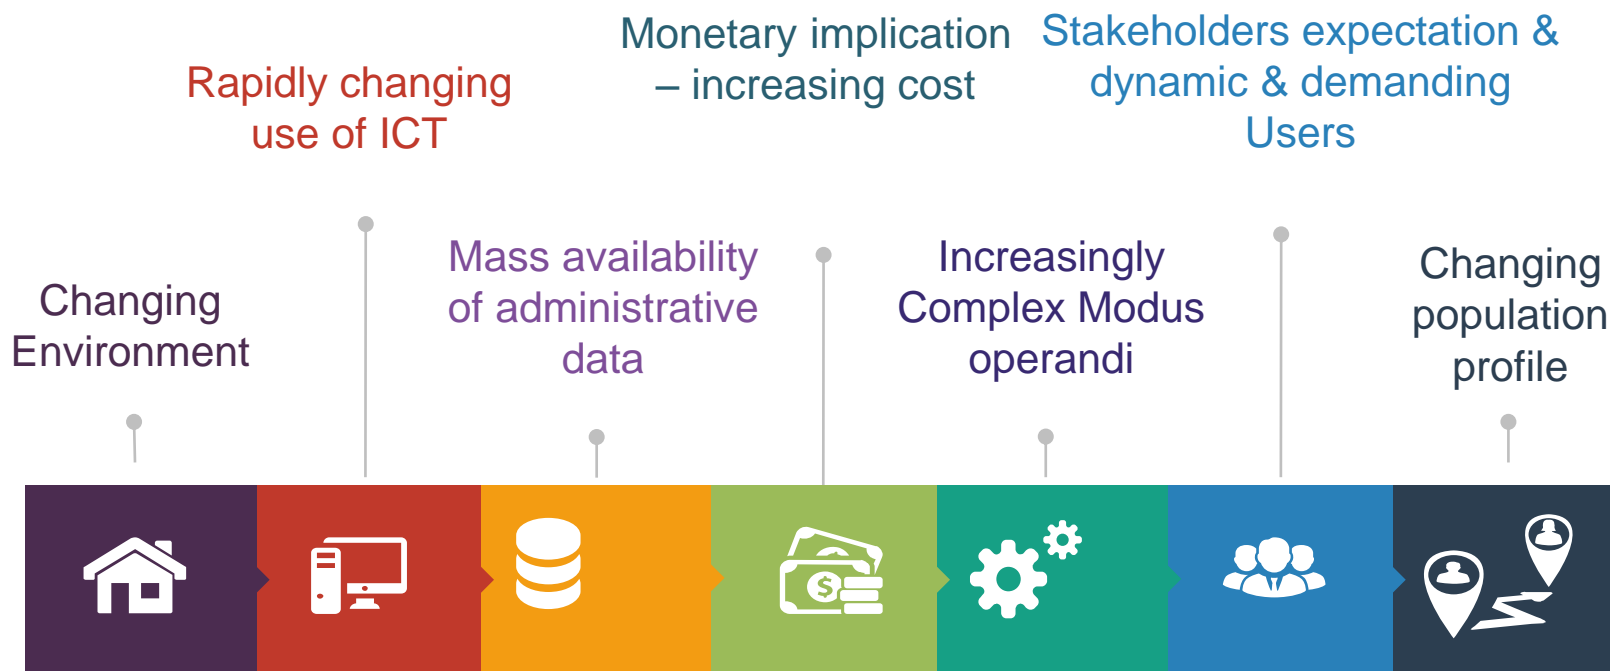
Changing Environment

Rapidly changing use of ICT

Mass availability of administrative data

Monetary implication – increasing cost

Increasingly Complex Modus operandi

Stakeholders expectation & dynamic & demanding Users

Changing population profile